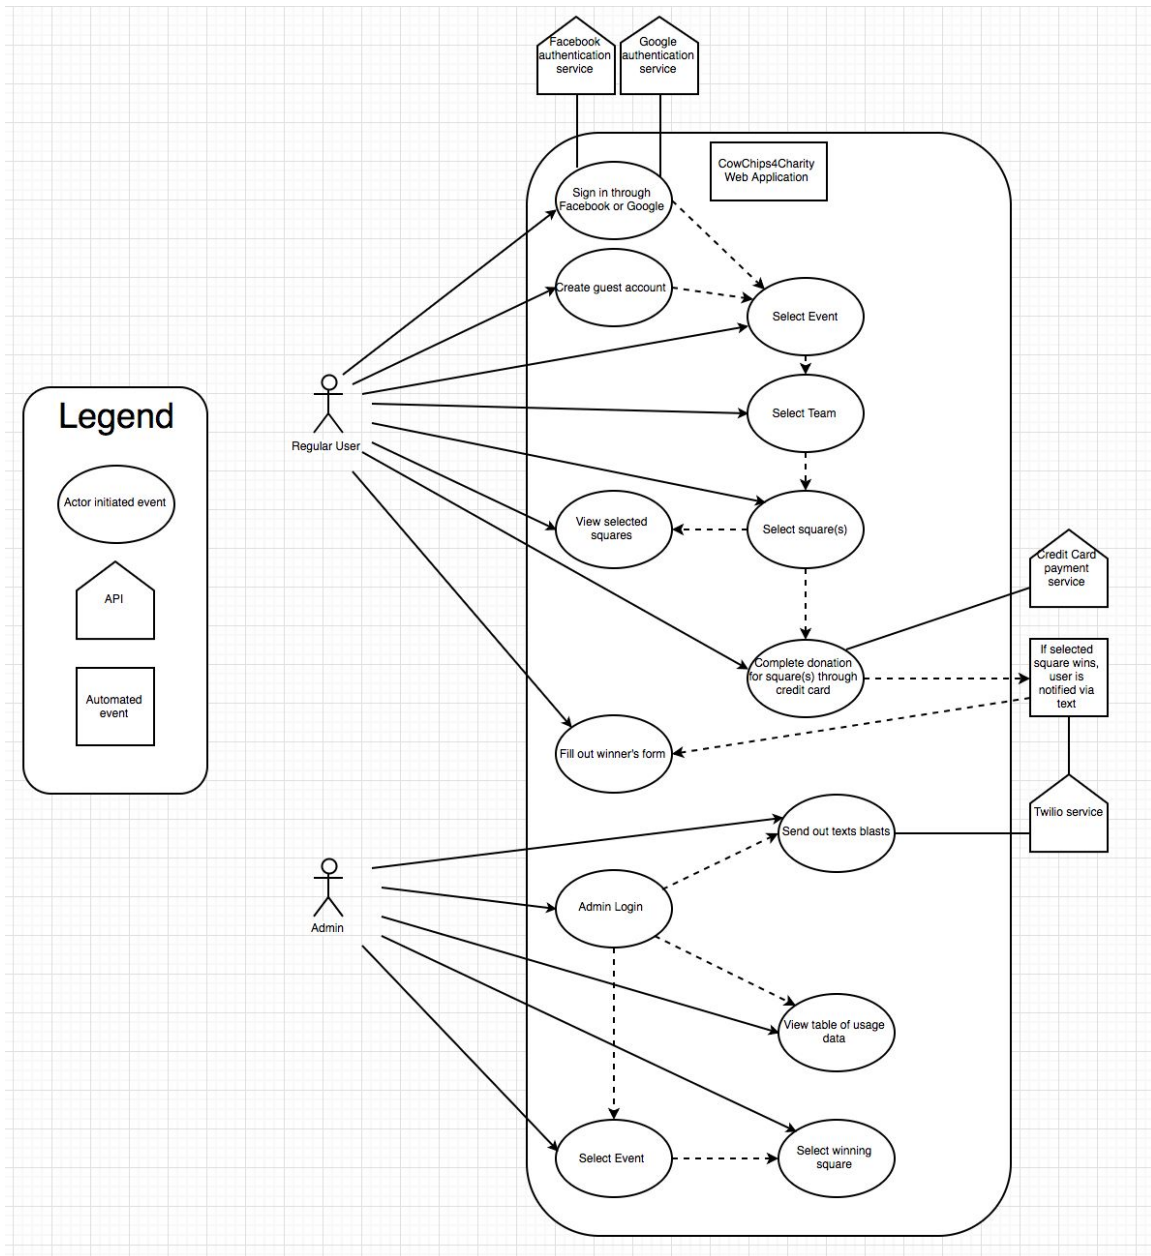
Facebook authentication service

Google authentication service

CowChips4Charity Web Application

Sign in through Facebook or Google

Create guest account

Select Event

Select Team

View selected squares

Select square(s)

Credit Card payment service

Complete donation for square(s) through credit card

If selected square wins, user is notified via text

Fill out winner's form

Twilio service

Send out texts blasts

Admin Login

View table of usage data

Select Event

Select winning square

Regular User

Admin

Legend

Actor initiated event

API

Automated event